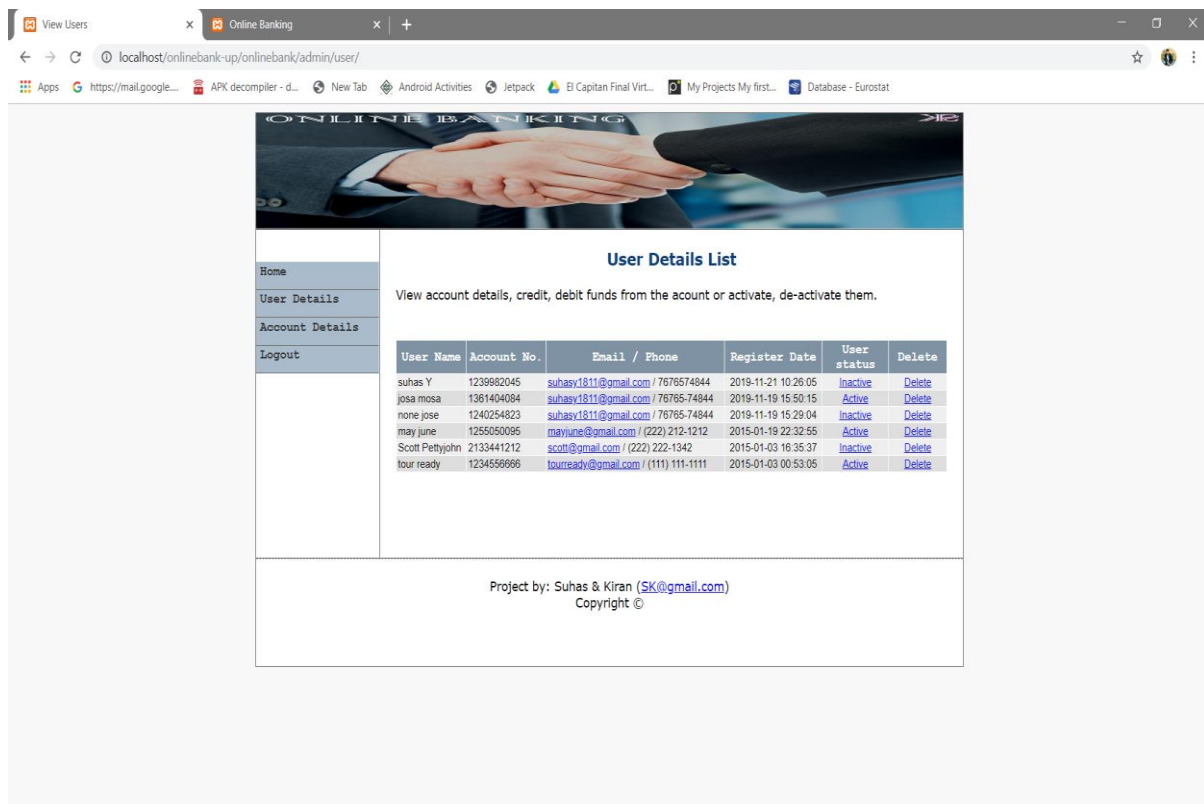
View Users × Online Banking × +

localhost/onlinebank-up/onlinebank/admin/user/

Apps https://mail.google... APK decompiler - d... New Tab Android Activities Jetpack El Capitan Final Virt... My Projects My first... Database - Eurostat

ONLINE BANKING

Home
User Details
Account Details
Logout

User Details List

View account details, credit, debit funds from the acount or activate, de-activate them.

| User Name | Account No. | Email / Phone | Register Date | User status | Delete |
|---|---|---|---|---|---|
| suhas Y | 1239982045 | suhasy1811@gmail.com / 7676574844 | 2019-11-21 10:26:05 | Inactive | Delete |
| josa mosa | 1361404084 | suhasy1811@gmail.com / 76765-74844 | 2019-11-19 15:50:15 | Active | Delete |
| none jose | 1240254823 | suhasy1811@gmail.com / 76765-74844 | 2019-11-19 15:29:04 | Inactive | Delete |
| may june | 1255050095 | mayjune@gmail.com / (222) 212-1212 | 2015-01-19 22:32:55 | Active | Delete |
| Scott Pettyjohn | 2133441212 | scott@gmail.com / (222) 222-1342 | 2015-01-03 16:35:37 | Inactive | Delete |
| tour ready | 1234556666 | tourready@gmail.com / (111) 111-1111 | 2015-01-03 00:53:05 | Active | Delete |

Project by: Suhas & Kiran (SK@gmail.com)
Copyright ©